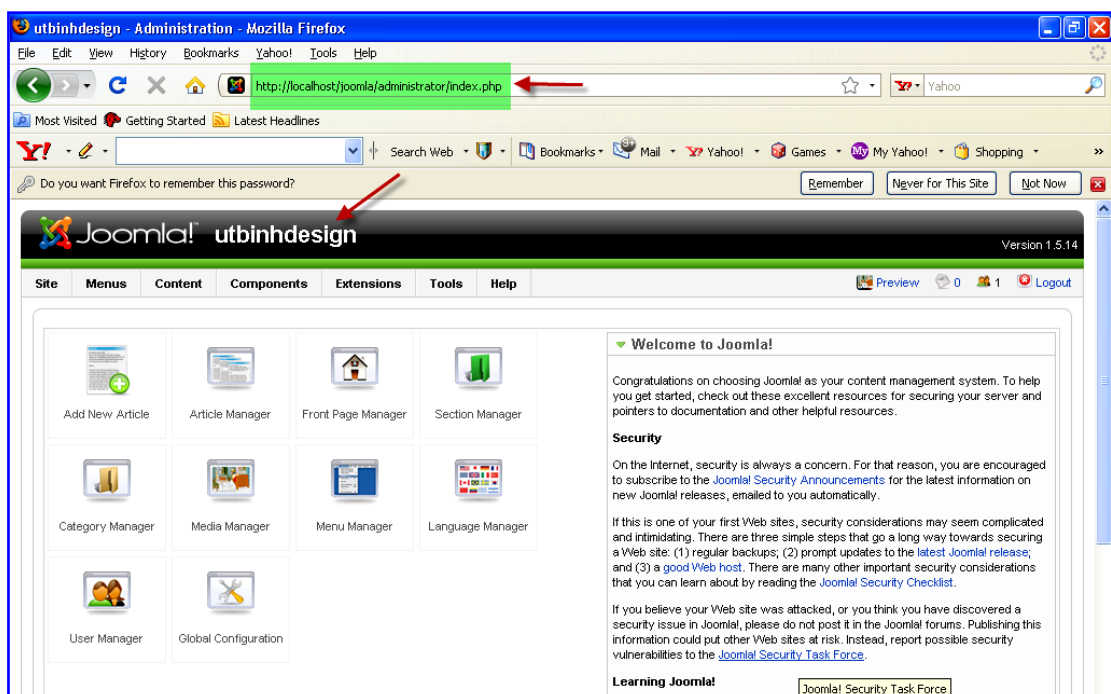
utbinhdesign - Administration - Mozilla Firefox

File Edit View History Bookmarks Yahoo! Tools Help

http://localhost/joomla/administrator/index.php

Yahoo

Most Visited Getting Started Latest Headlines

Search Web Bookmarks Mail Yahoo! Games My Yahoo! Shopping

Do you want Firefox to remember this password?

Remember Never for This Site Not Now

Joomla! utbinhdesign

Version 1.5.14

Site Menus Content Components Extensions Tools Help

Preview 0 1 Logout

Add New Article

Article Manager

Front Page Manager

Section Manager

Category Manager

Media Manager

Menu Manager

Language Manager

User Manager

Global Configuration

Welcome to Joomla!

Congratulations on choosing Joomla! as your content management system. To help you get started, check out these excellent resources for securing your server and pointers to documentation and other helpful resources.

Security

On the Internet, security is always a concern. For that reason, you are encouraged to subscribe to the Joomla! Security Announcements for the latest information on new Joomla! releases, emailed to you automatically.

If this is one of your first Web sites, security considerations may seem complicated and intimidating. There are three simple steps that go a long way towards securing a Web site: (1) regular backups; (2) prompt updates to the latest Joomla! release; and (3) a good Web host. There are many other important security considerations that you can learn about by reading the Joomla! Security Checklist.

If you believe your Web site was attacked, or you think you have discovered a security issue in Joomla!, please do not post it in the Joomla! forums. Publishing this information could put other Web sites at risk. Instead, report possible security vulnerabilities to the Joomla! Security Task Force.

Learning Joomla!

Joomla! Security Task Force